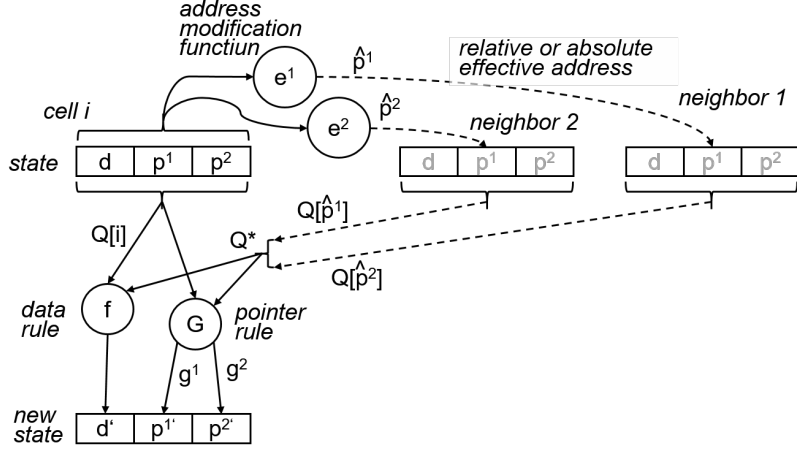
address modification functiun

$e^1$

$\hat{p}^1$

relative or absolute effective address

cell i

$e^2$

$\hat{p}^2$

neighbor 1

neighbor 2

state

| d | $p^1$ | $p^2$ |
|---|---|---|

| d | $p^1$ | $p^2$ |
|---|---|---|

| d | $p^1$ | $p^2$ |
|---|---|---|

$Q[\hat{p}^1]$

Q[i]

Q*

$Q[\hat{p}^2]$

data rule

f

G

pointer rule

$g^1$

$g^2$

new state

| d' | $p^{1'}$ | $p^{2'}$ |
|---|---|---|